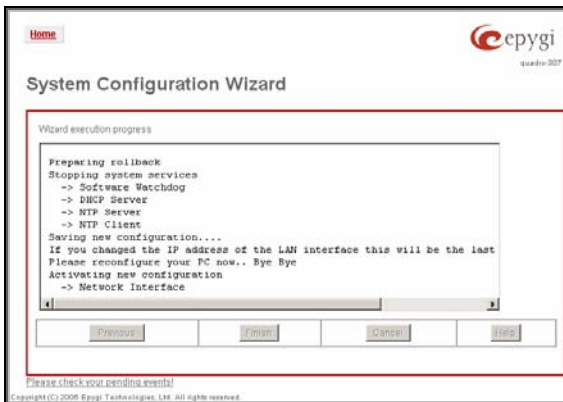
Home

epygi
quadro-307

System Configuration Wizard

Wizard execution progress

Preparing rollback
Stopping system services
-> Software Watchdog
-> DHCP Server
-> NTP Server
-> NTP Client
Saving new configuration....
If you changed the IP address of the LAN interface this will be the last
Please reconfigure your PC now.. Bye Bye
Activating new configuration
-> Network Interface

Previous
Finish
Cancel
Help

Please check your pending events!
Copyright (C) 2006 Epygi Technologies, Ltd. All rights reserved.